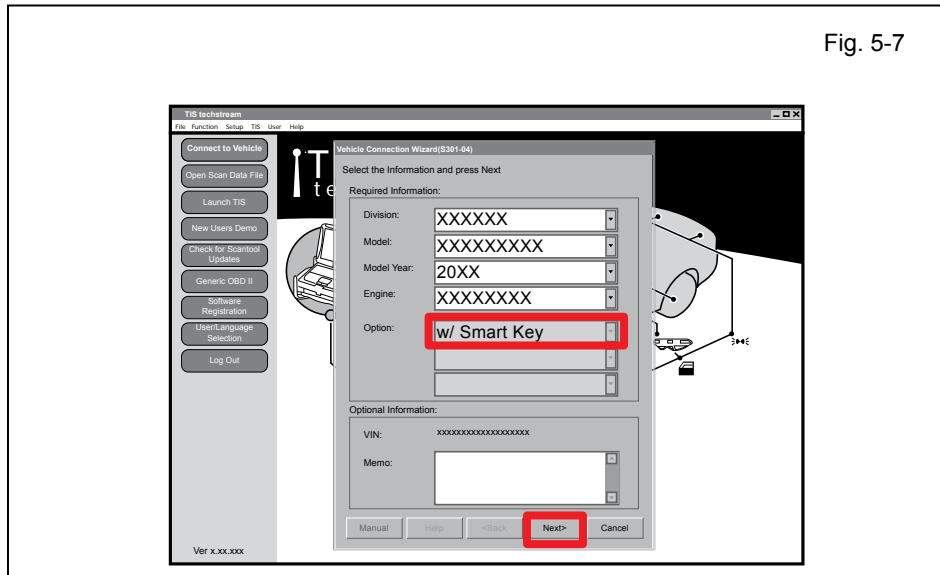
Fig. 5-7

TIS techstream
File Function Setup TIS User Help

Connect to Vehicle
Open Scan Data File
Launch TIS
New Users Demo
Check for Scantool Updates
Generic OBD II
Software Registration
User/Language Selection
Log Out

Ver x.xx.xxx

Vehicle Connection Wizard(S301-04)
Select the Information and press Next
Required Information:
Division: XXXXXX
Model: XXXXXXXXX
Model Year: 20XX
Engine: XXXXXXXX
Option: w/ Smart Key
Optional Information:
VIN: xxxxxxxxxxxxxxxxxx
Memo:

Manual Help <Back Next> Cancel